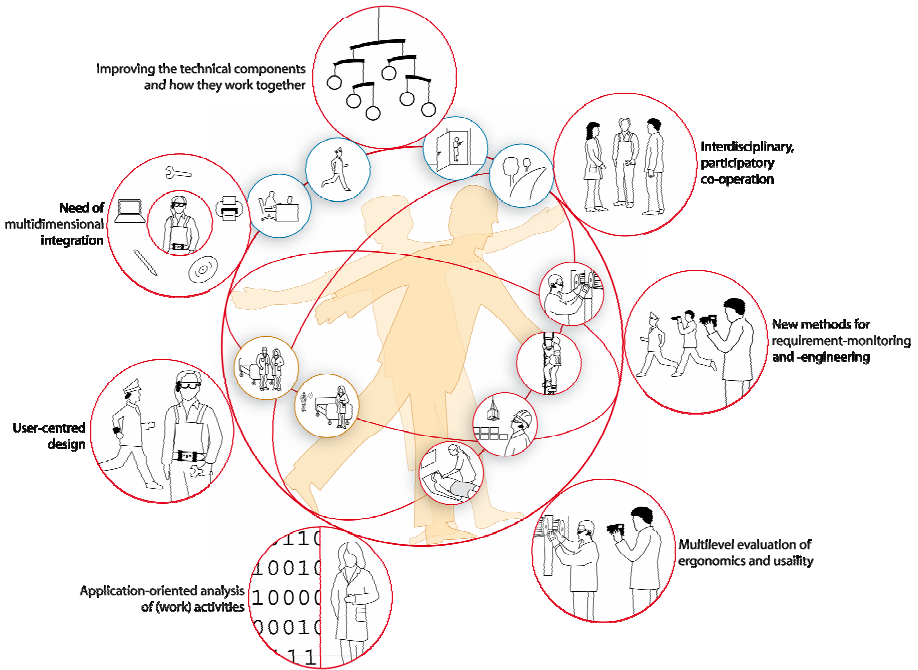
Improving the technical components and how they work together

Interdisciplinary, participatory co-operation

Need of multidimensional integration

New methods for requirement-monitoring and -engineering

User-centred design

Multilevel evaluation of ergonomics and usaility

Application-oriented analysis of (work) activities

0110
10010
10000
00010
111